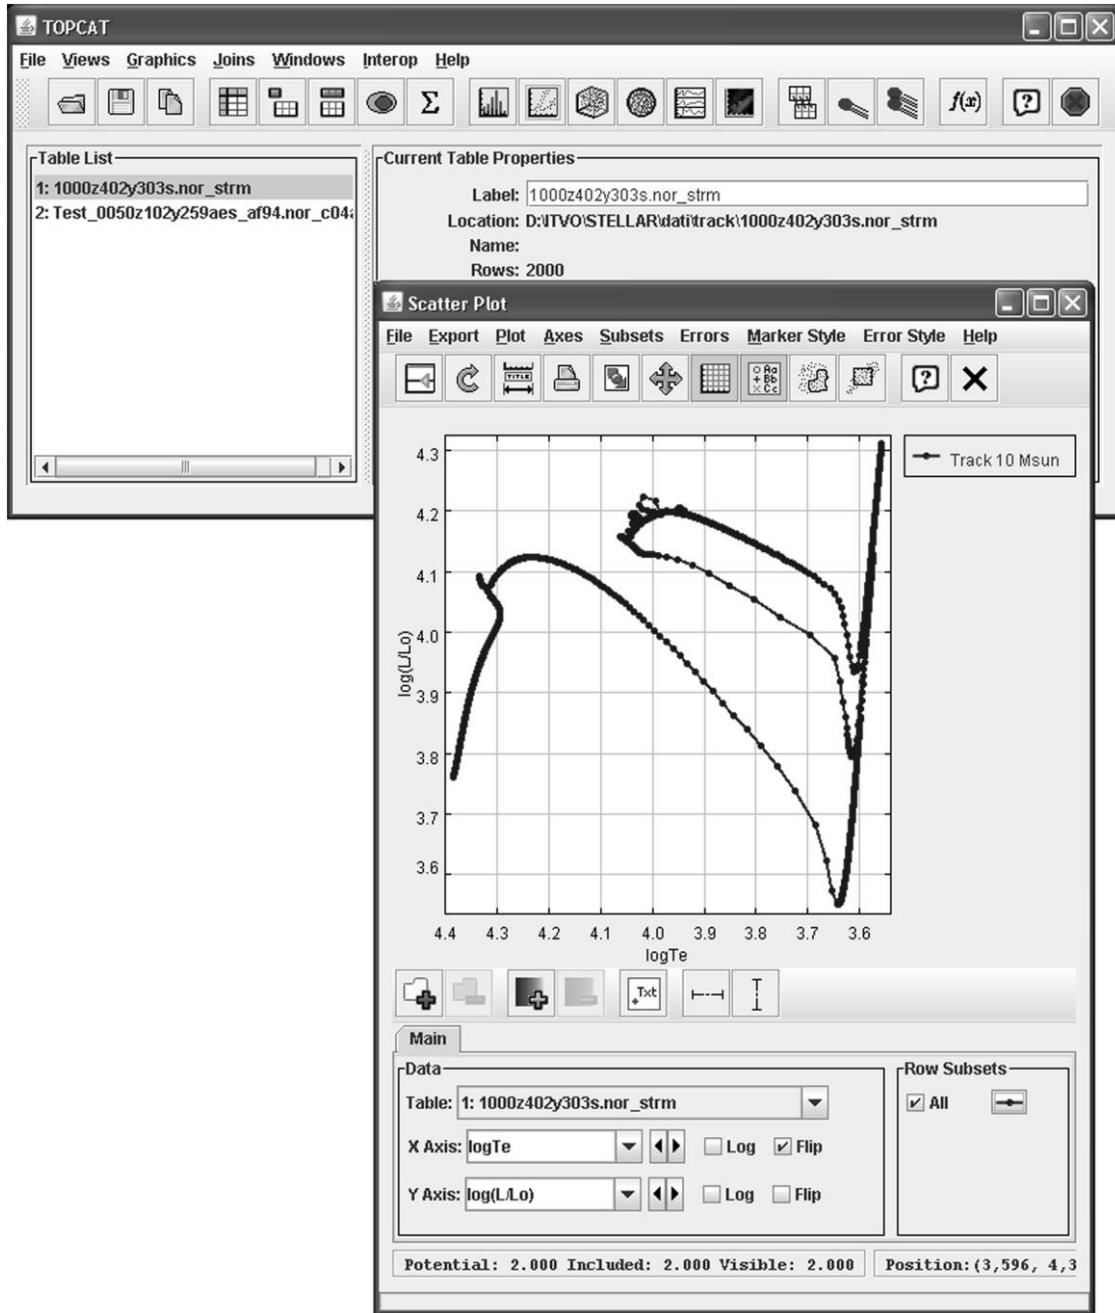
TOPCAT

File Views Graphics Joins Windows Interop Help

Table List
1: 1000z402y303s.nor_strm
2: Test_0050z102y259aes_af94.nor_c04

Current Table Properties
Label: 1000z402y303s.nor_strm
Location: D:\ITVO\STELLAR\dati\track\1000z402y303s.nor_strm
Name:
Rows: 2000

Scatter Plot

File Export Plot Axes Subsets Errors Marker Style Error Style Help

Track 10 Msun

4.3
4.2
4.1
4.0
3.9
3.8
3.7
3.6
log(L/Lo)

4.4 4.3 4.2 4.1 4.0 3.9 3.8 3.7 3.6
logTe

Txt

Main

Data
Table: 1: 1000z402y303s.nor_strm
X Axis: logTe Log Flip
Y Axis: log(L/Lo) Log Flip

Row Subsets
All

Potential: 2.000 Included: 2.000 Visible: 2.000 Position:(3,596, 4,3